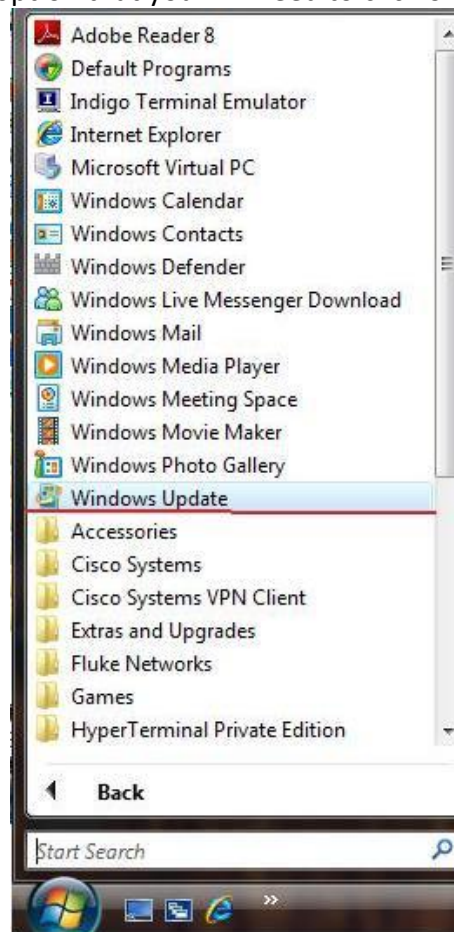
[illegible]

Adobe Reader 8
Default Programs
Indigo Terminal Emulator
Internet Explorer
Microsoft Virtual PC
Windows Calendar
Windows Contacts
Windows Defender
Windows Live Messenger Download
Windows Mail
Windows Media Player
Windows Meeting Space
Windows Movie Maker
Windows Photo Gallery
Windows Update
Accessories
Cisco Systems
Cisco Systems VPN Client
Extras and Upgrades
Fluke Networks
Games
HyperTerminal Private Edition

Back

Start Search